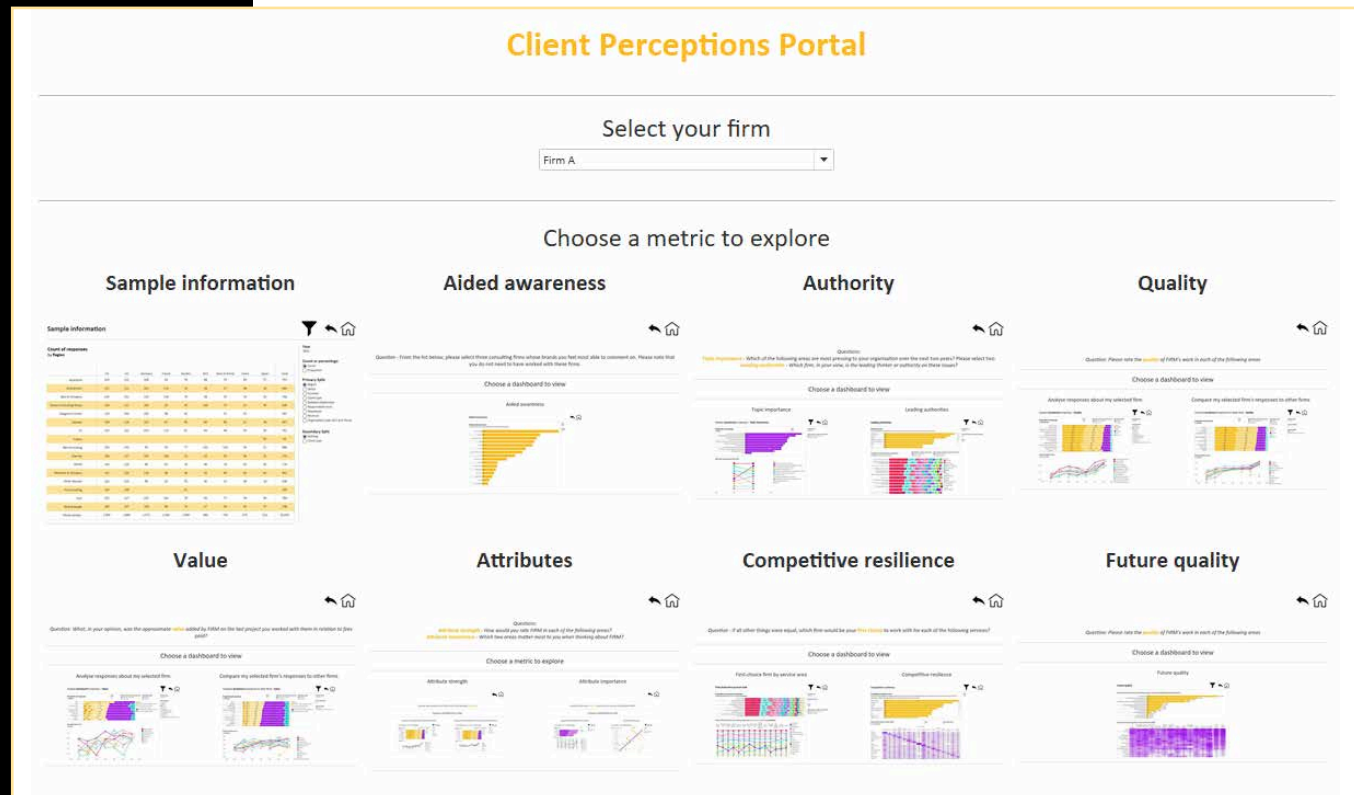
Client Perceptions Portal

Select your firm

Firm A

Choose a metric to explore

Sample information

Sample information

Count of responses

Aided awareness

Question - From the list below, please select three consulting firms whose brands you feel most able to comment on. Please note that you do not need to have worked with these firms.

Choose a dashboard to view

Aided awareness

Authority

Questions:

Choose a dashboard to view

Topic importance

Leading authorities

Quality

Question: Please rate the quality of FIRM's work in each of the following areas

Choose a dashboard to view

Analyse responses about my selected firm

Compare my selected firm's responses to other firms

Value

Question: What, in your opinion, was the approximate value added by FIRM on the last project you worked with them in relation to fees paid?

Choose a dashboard to view

Analyse responses about my selected firm

Compare my selected firm's responses to other firms

Attributes

Questions:

Choose a metric to explore

Attribute strength

Attribute importance

Competitive resilience

Question - If all other things were equal, which firm would be your first choice to work with for each of the following services?

Choose a dashboard to view

First choice firm by service area

Competitive resilience

Future quality

Question: Please rate the quality of FIRM's work in each of the following areas

Choose a dashboard to view

Future quality